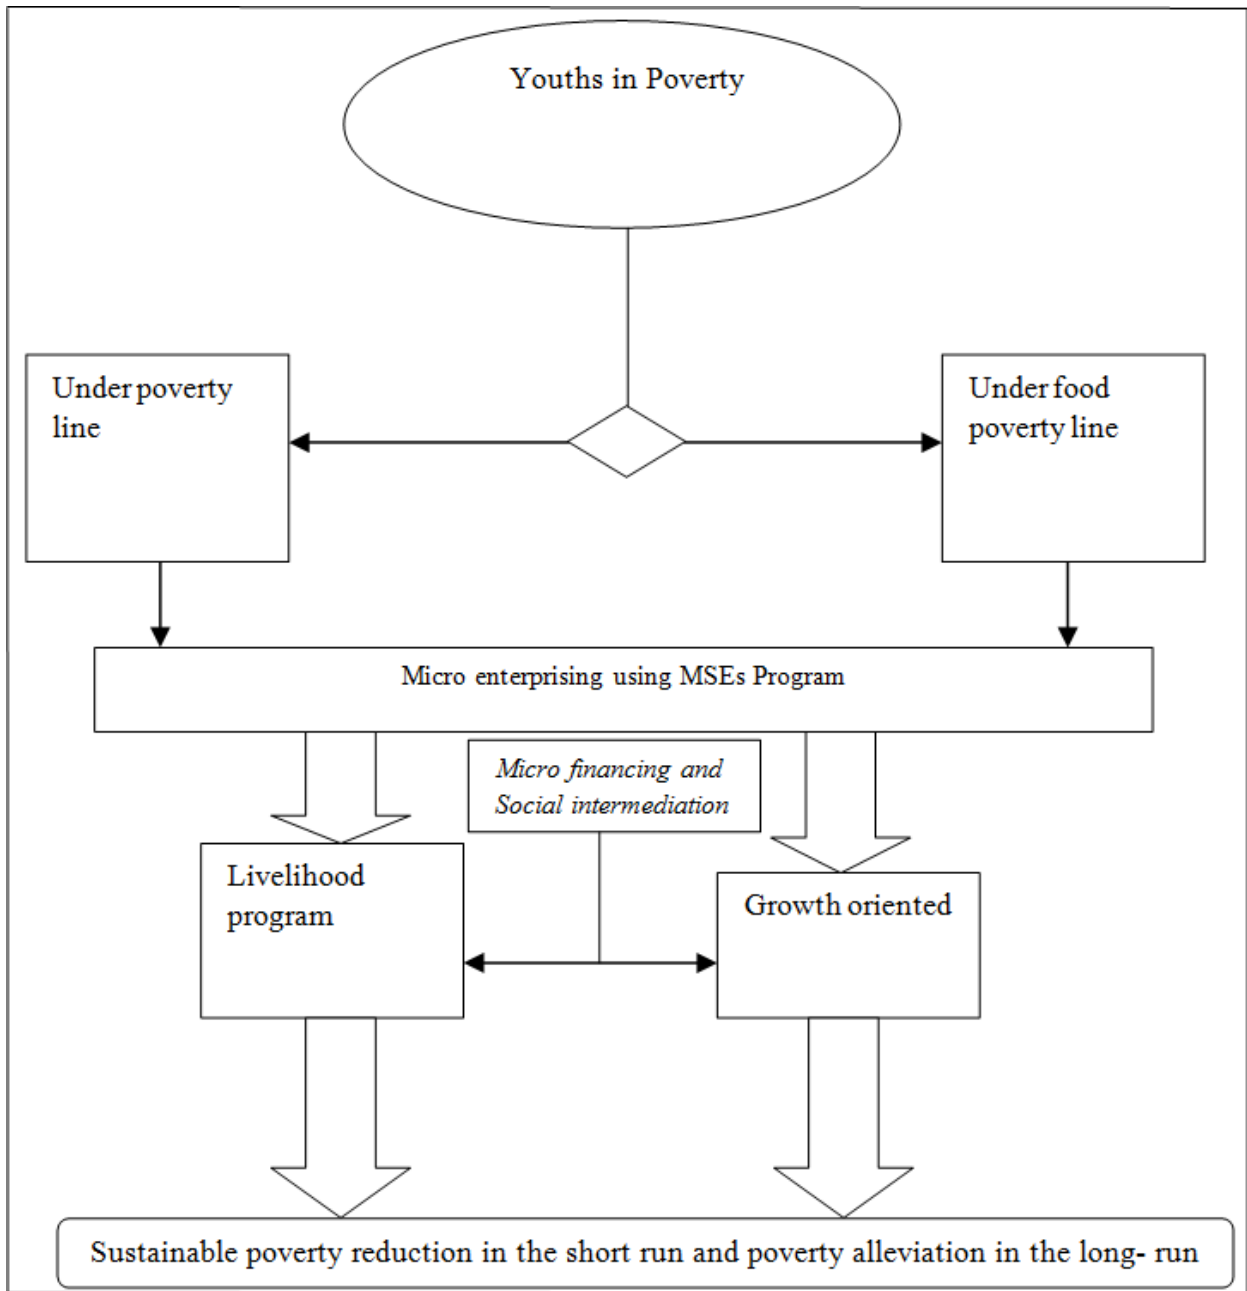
Youths in Poverty

Under poverty line

Under food poverty line

Micro enterprising using MSEs Program

Micro financing and Social intermediation

Livelihood program

Growth oriented

Sustainable poverty reduction in the short run and poverty alleviation in the long- run